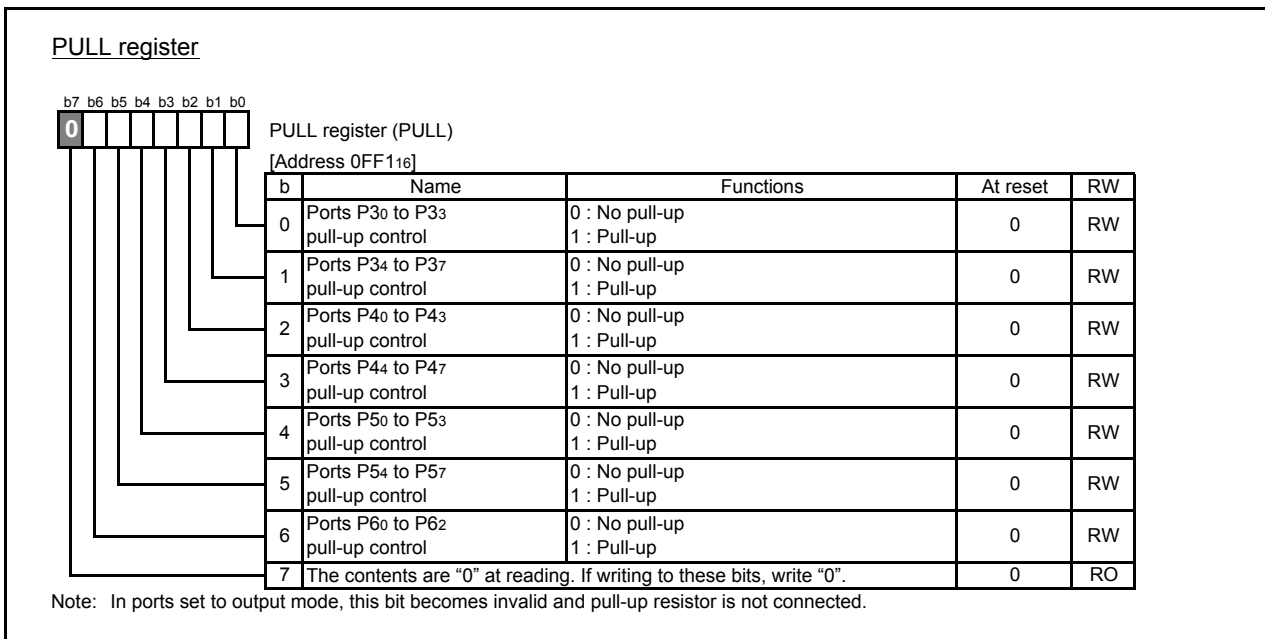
PULL register

b7 b6 b5 b4 b3 b2 b1 b0

0

PULL register (PULL)

[Address 0FF1$_{16}$]

| b | Name | Functions | At reset | RW |
|---|---|---|---|---|
| 0 | Ports P3$_0$ to P3$_3$ pull-up control | 0 : No pull-up 1 : Pull-up | 0 | RW |
| 1 | Ports P3$_4$ to P3$_7$ pull-up control | 0 : No pull-up 1 : Pull-up | 0 | RW |
| 2 | Ports P4$_0$ to P4$_3$ pull-up control | 0 : No pull-up 1 : Pull-up | 0 | RW |
| 3 | Ports P4$_4$ to P4$_7$ pull-up control | 0 : No pull-up 1 : Pull-up | 0 | RW |
| 4 | Ports P5$_0$ to P5$_3$ pull-up control | 0 : No pull-up 1 : Pull-up | 0 | RW |
| 5 | Ports P5$_4$ to P5$_7$ pull-up control | 0 : No pull-up 1 : Pull-up | 0 | RW |
| 6 | Ports P6$_0$ to P6$_2$ pull-up control | 0 : No pull-up 1 : Pull-up | 0 | RW |
| 7 | The contents are "0" at reading. If writing to these bits, write "0". | | 0 | RO |

Note: In ports set to output mode, this bit becomes invalid and pull-up resistor is not connected.